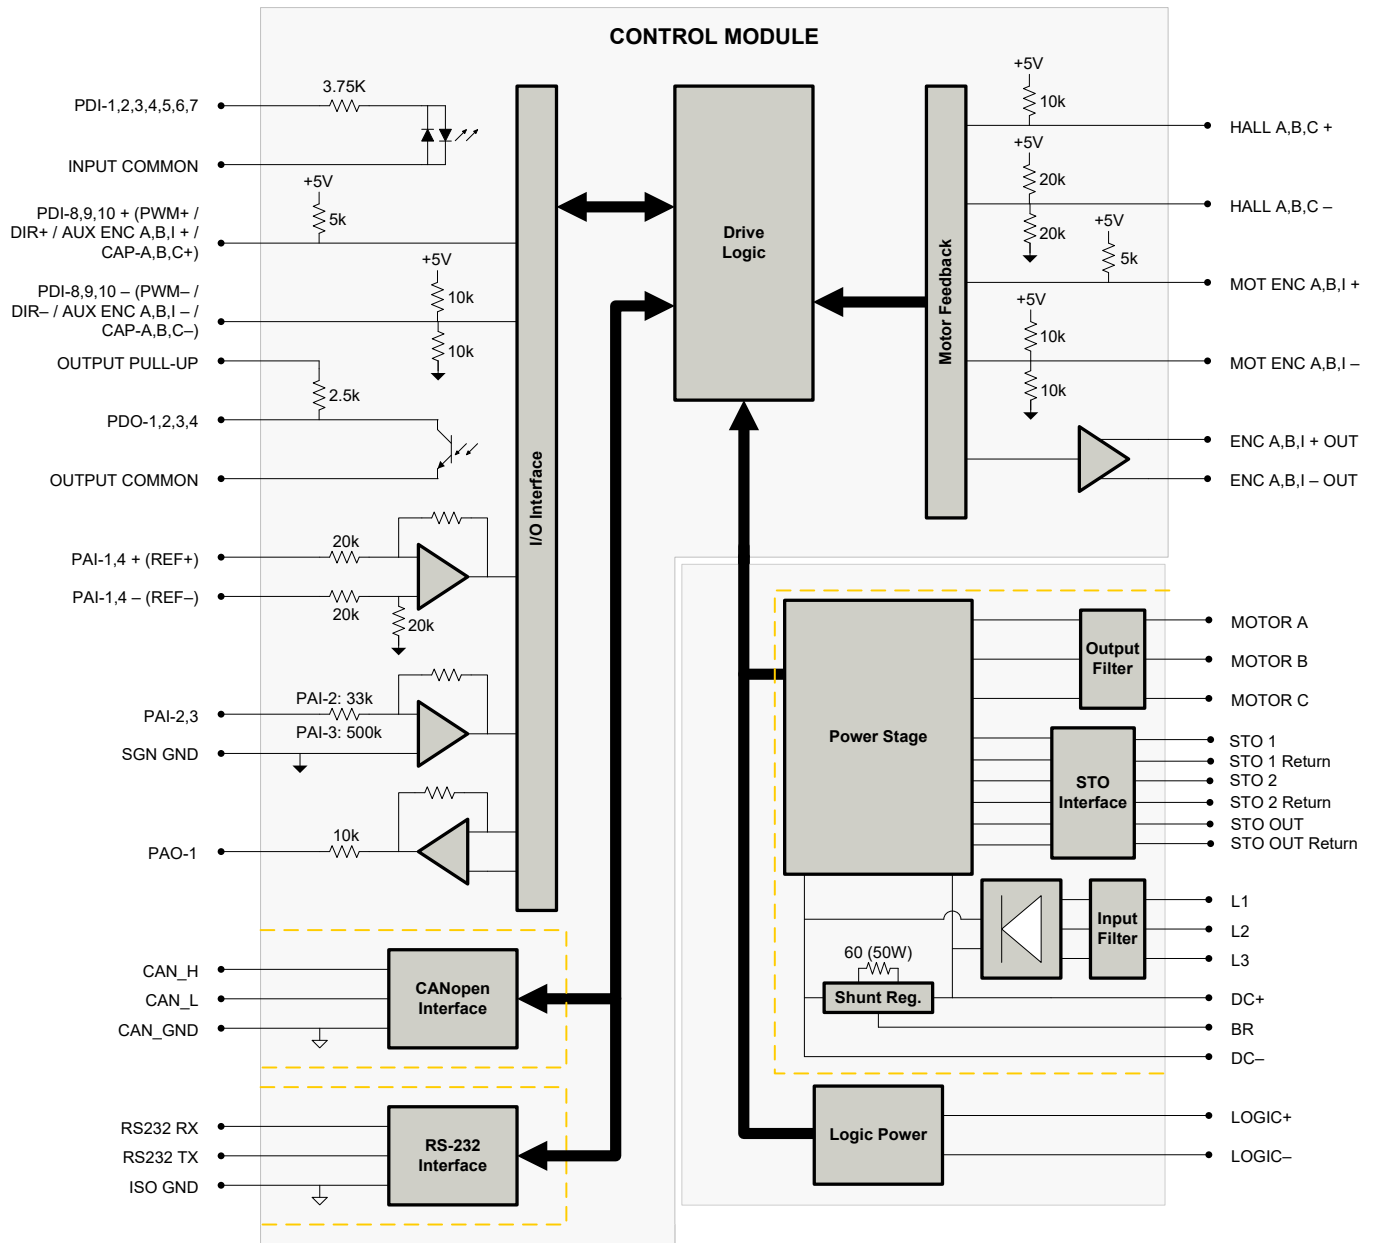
CONTROL MODULE

PDI-1,2,3,4,5,6,7
3.75K
INPUT COMMON
+5V
5k
PDI-8,9,10 + (PWM+ / DIR+ / AUX ENC A,B,I + / CAP-A,B,C+)
+5V
10k
PDI-8,9,10 – (PWM– / DIR– / AUX ENC A,B,I – / CAP-A,B,C–)
10k
OUTPUT PULL-UP
2.5k
PDO-1,2,3,4
OUTPUT COMMON
20k
PAI-1,4 + (REF+)
PAI-1,4 – (REF–)
20k
20k
PAI-2,3
PAI-2: 33k
PAI-3: 500k
SGN GND
10k
PAO-1
I/O Interface
Drive Logic
Motor Feedback
+5V
10k
HALL A,B,C +
+5V
20k
HALL A,B,C –
20k
+5V
5k
MOT ENC A,B,I +
+5V
10k
MOT ENC A,B,I –
10k
ENC A,B,I + OUT
ENC A,B,I – OUT
Power Stage
Output Filter
MOTOR A
MOTOR B
MOTOR C
STO Interface
STO 1
STO 1 Return
STO 2
STO 2 Return
STO OUT
STO OUT Return
Input Filter
L1
L2
L3
60 (50W)
Shunt Reg.
DC+
BR
DC–
CAN_H
CAN_L
CAN_GND
CANopen Interface
RS232 RX
RS232 TX
ISO GND
RS-232 Interface
Logic Power
LOGIC+
LOGIC–